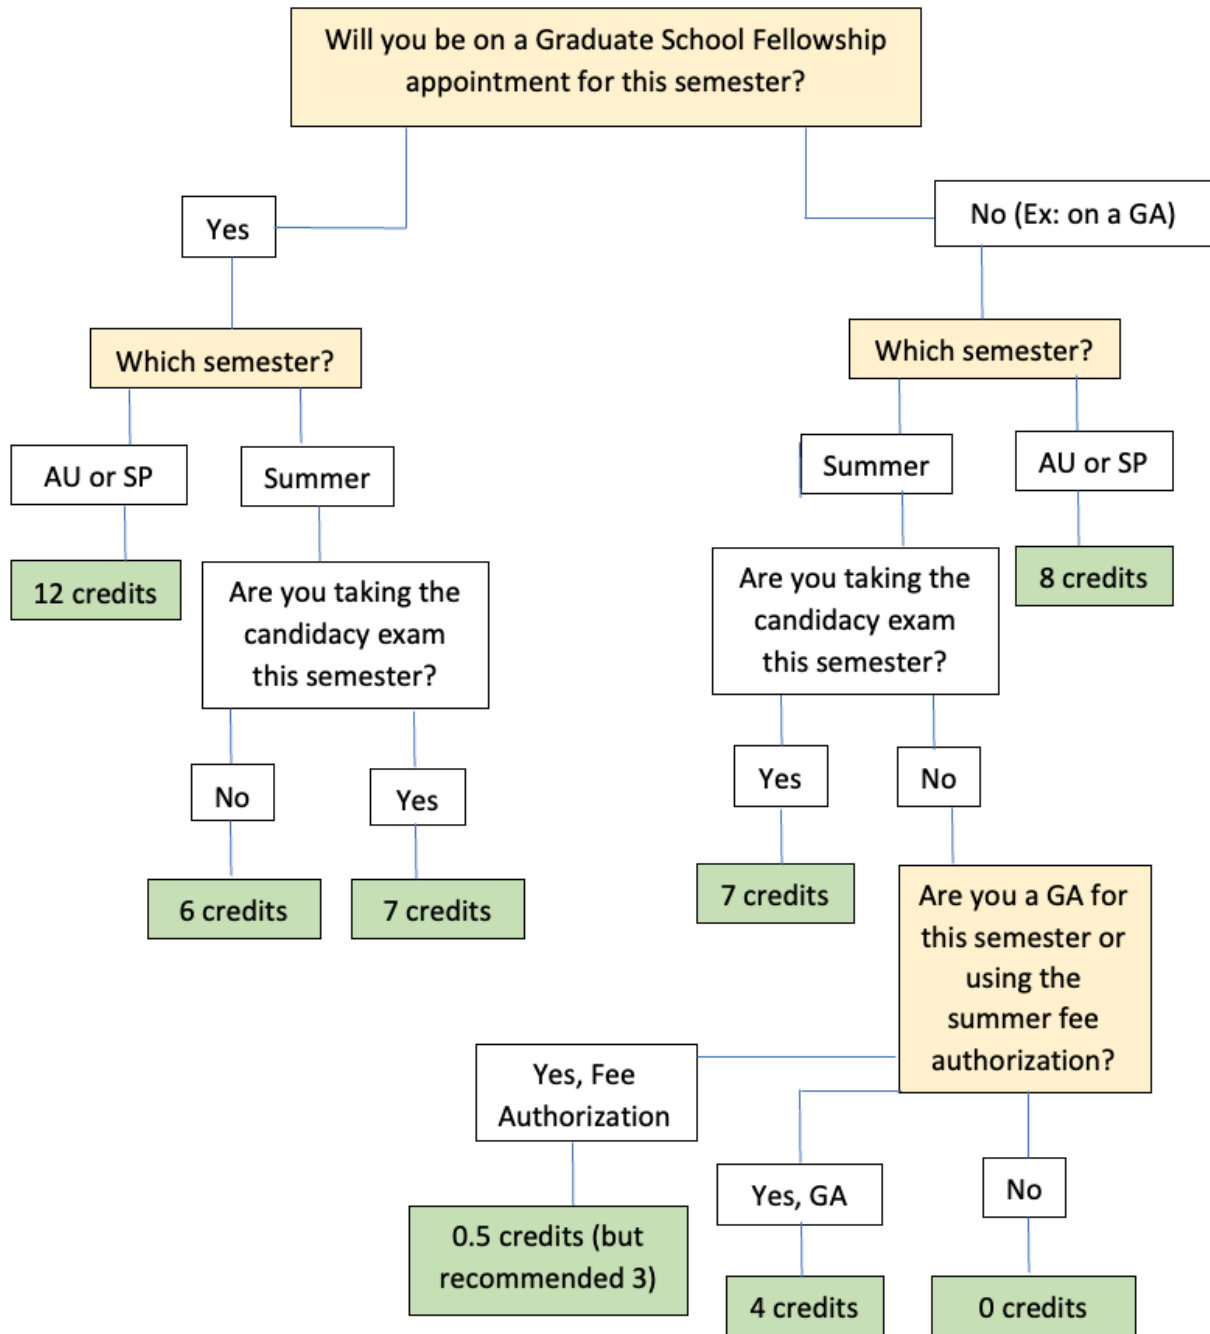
Will you be on a Graduate School Fellowship appointment for this semester?

Yes

No (Ex: on a GA)

Which semester?

Which semester?

AU or SP

Summer

Summer

AU or SP

12 credits

Are you taking the candidacy exam this semester?

Are you taking the candidacy exam this semester?

8 credits

No

Yes

Yes

No

6 credits

7 credits

7 credits

Are you a GA for this semester or using the summer fee authorization?

Yes, Fee Authorization

Yes, GA

No

0.5 credits (but recommended 3)

4 credits

0 credits